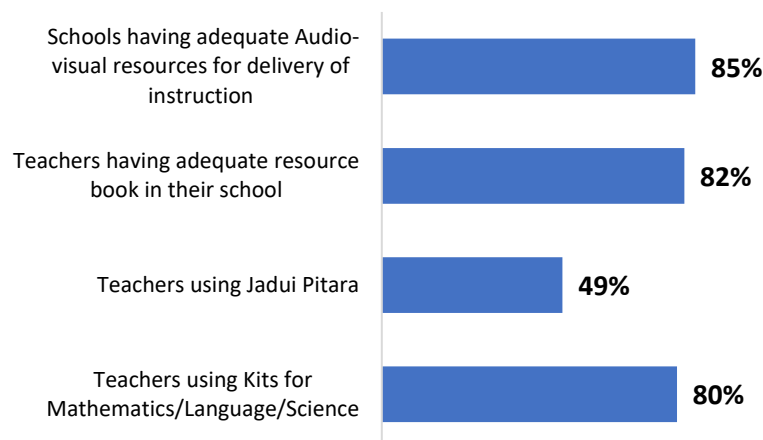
Schools having adequate Audio-visual resources for delivery of instruction
85%

Teachers having adequate resource book in their school
82%

Teachers using Jadui Pitara
49%

Teachers using Kits for Mathematics/Language/Science
80%